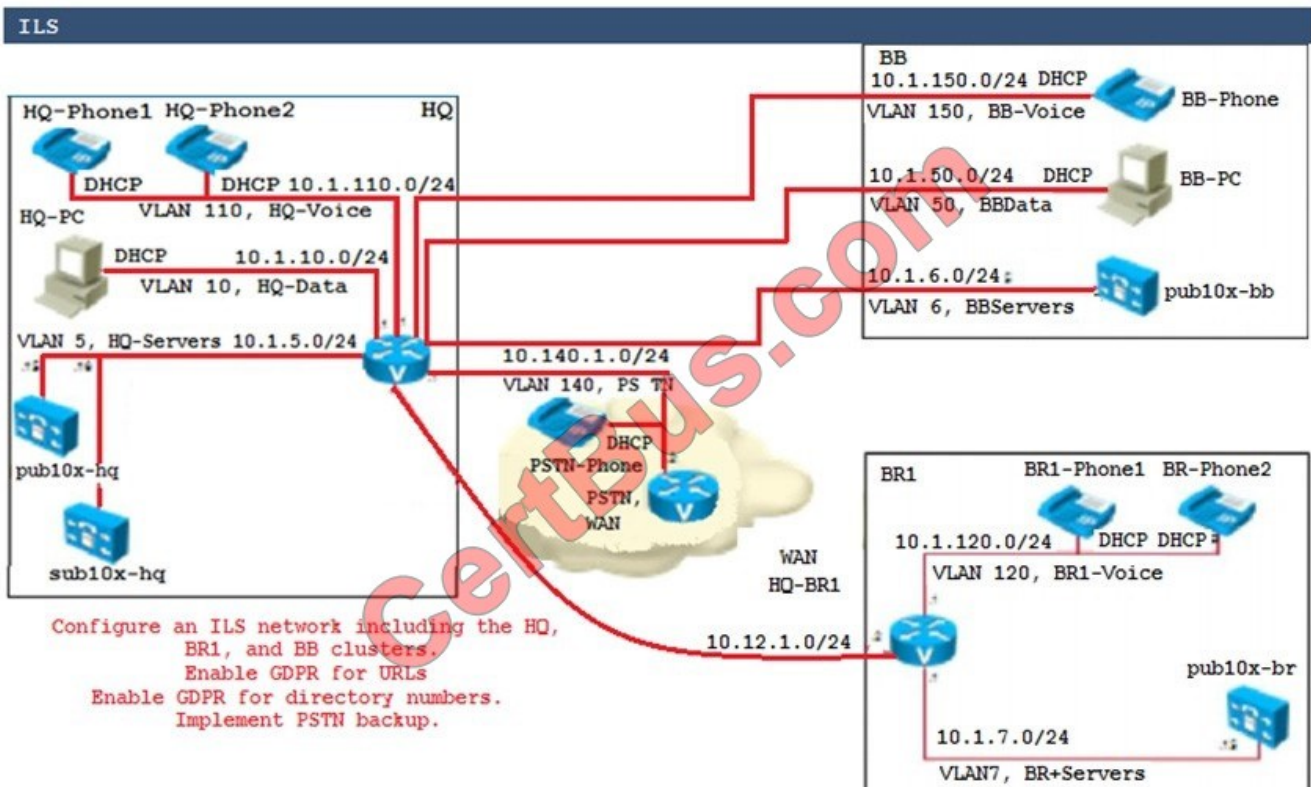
ILS

HQ-Phone1 HQ-Phone2 HQ

DHCP DHCP 10.1.110.0/24

VLAN 110, HQ-Voice

HQ-PC

DHCP 10.1.10.0/24

VLAN 10, HQ-Data

VLAN 5, HQ-Servers 10.1.5.0/24

pub10x-hq

sub10x-hq

BB

10.1.150.0/24 DHCP

VLAN 150, BB-Voice

BB-Phone

10.1.50.0/24 DHCP

VLAN 50, BBData

BB-PC

10.1.6.0/24

VLAN 6, BBServers

pub10x-bb

10.140.1.0/24

VLAN 140, PS TN

DHCP

PSTN-Phone

PSTN, WAN

WAN HQ-BR1

10.12.1.0/24

BR1

BR1-Phone1 BR-Phone2

10.1.120.0/24 DHCP DHCP

VLAN 120, BR1-Voice

pub10x-br

10.1.7.0/24

VLAN7, BR+Servers

Configure an ILS network including the HQ, BR1, and BB clusters.
Enable GDPR for URLs
Enable GDPR for directory numbers.
Implement PSTN backup.

CertBus.com